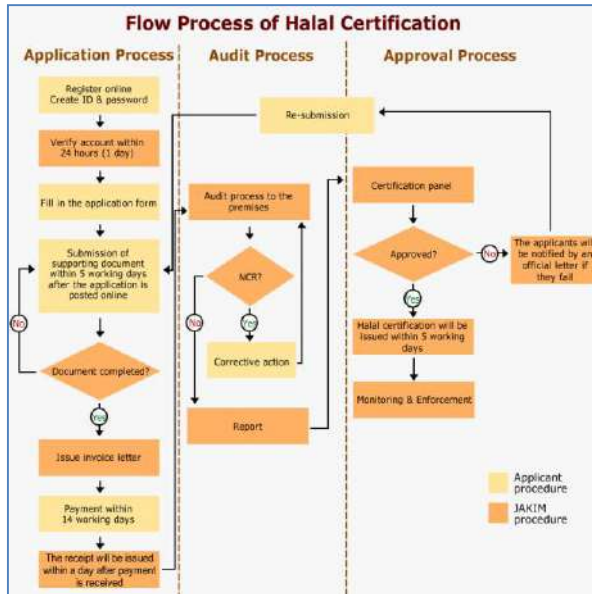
Flow Process of Halal Certification

Application Process

Register online Create ID & password

Verify account within 24 hours (1 day)

Fill in the application form

Submission of supporting document within 5 working days after the application is posted online

No

Document completed?

Yes

Issue invoice letter

Payment within 14 working days

The receipt will be issued within a day after payment is received

Audit Process

Audit process to the premises

NCR?

No

Yes

Corrective action

Report

Approval Process

Re-submission

Certification panel

Approved?

No

The applicants will be notified by en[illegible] official letter if they fail

Yes

Halal certification will be issued within 5 working days

Monitoring & Enforcement

Applicant procedure

JAKIM procedure